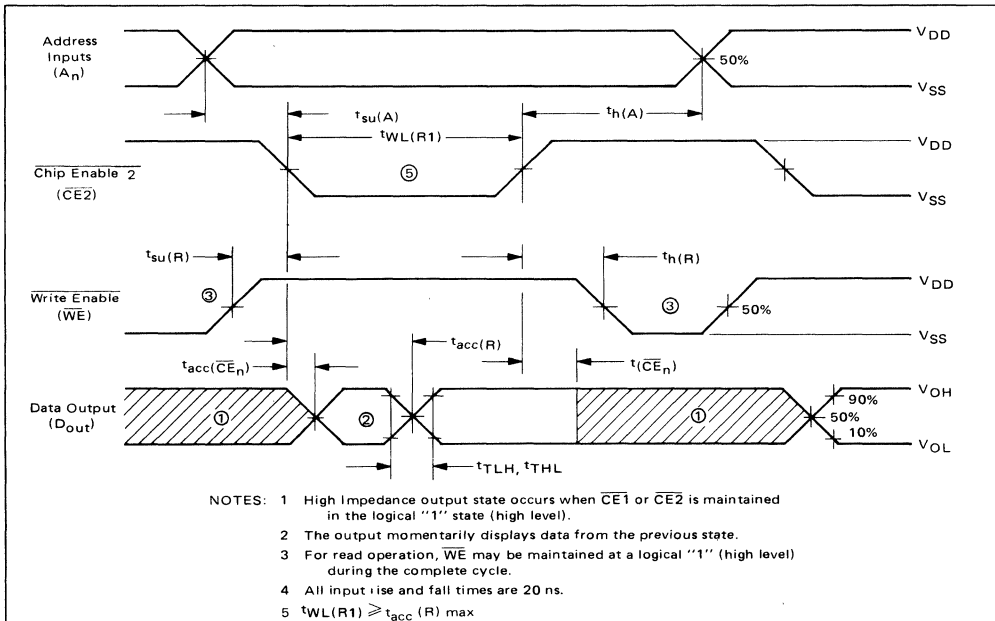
Address Inputs $(A_n)$

$V_{DD}$

50%

$V_{SS}$

$t_{su(A)}$

$t_{h(A)}$

$t_{WL(R1)}$

$V_{DD}$

$\overline{\text{Chip Enable 2}}$ $(\overline{CE2})$

⑤

$V_{SS}$

$t_{su(R)}$

$t_{h(R)}$

$V_{DD}$

$\overline{\text{Write Enable}}$ $(\overline{WE})$

③

③

50%

$V_{SS}$

$t_{acc(R)}$

$t_{acc(\overline{CE}_n)}$

$t_{(\overline{CE}_n)}$

Data Output $(D_{out})$

①

②

①

$V_{OH}$

90%

50%

10%

$V_{OL}$

$t_{TLH}, t_{THL}$

NOTES: 1 High Impedance output state occurs when $\overline{CE1}$ or $\overline{CE2}$ is maintained in the logical "1" state (high level).

2 The output momentarily displays data from the previous state.

3 For read operation, $\overline{WE}$ may be maintained at a logical "1" (high level) during the complete cycle.

4 All input ıise and fall times are 20 ns.

5 $t_{WL(R1)} \geqslant t_{acc}$ (R) max